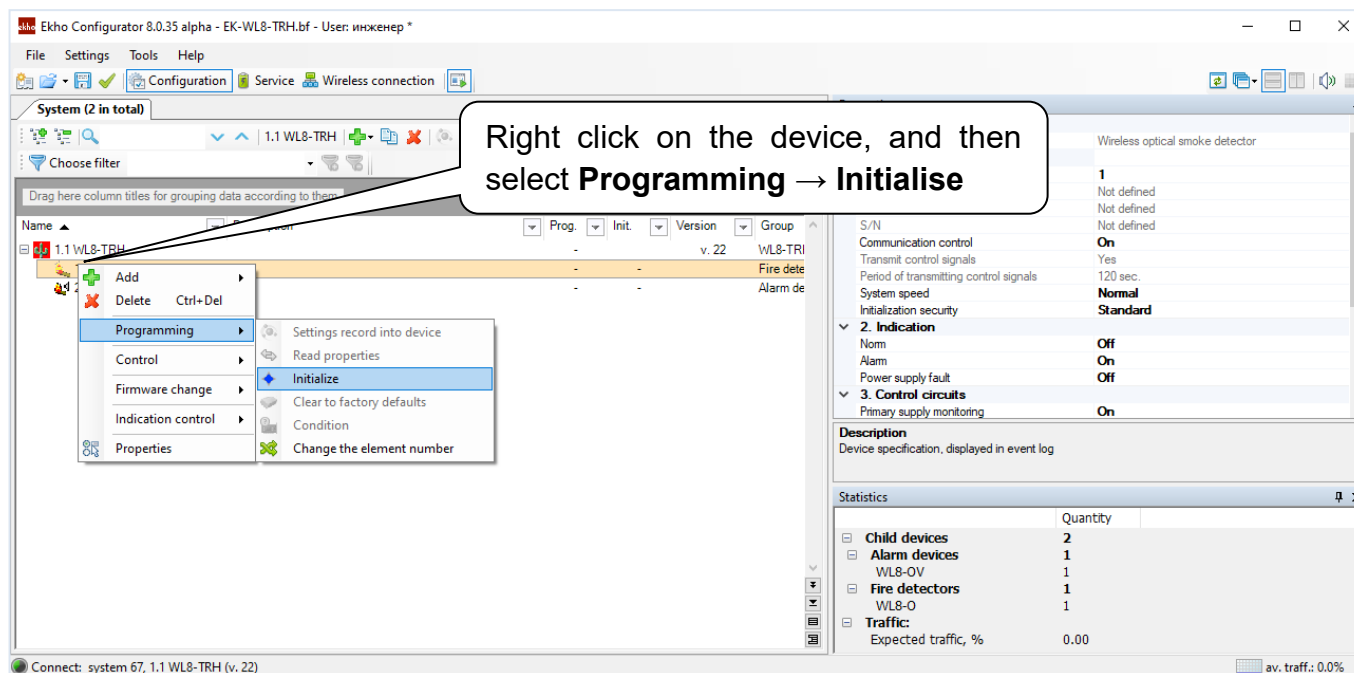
Ekho Configurator 8.0.35 alpha - EK-WL8-TRH.bf - User: инженер *

File Settings Tools Help

Configuration Service Wireless connection

System (2 in total)

1.1 WL8-TRH

Choose filter

Drag here column titles for grouping data according to them

Right click on the device, and then select **Programming → Initialise**

| Name | Description | Prog. | Init. | Version | Group |
|---|---|---|---|---|---|
| 1.1 WL8-TRH | | - | | v. 22 | WL8-TRI |
| | | - | - | | Fire dete |
| 2 | | - | - | | Alarm de |

Add
Delete Ctrl+Del
Programming
Control
Firmware change
Indication control
Properties

Settings record into device
Read properties
Initialize
Clear to factory defaults
Condition
Change the element number

Wireless optical smoke detector
1
Not defined
Not defined
S/N Not defined
Communication control On
Transmit control signals Yes
Period of transmitting control signals 120 sec.
System speed Normal
Initialization security Standard
2. Indication
Norm Off
Alarm On
Power supply fault Off
3. Control circuits
Primary supply monitoring On

Description
Device specification, displayed in event log

Statistics

| | Quantity |
|---|---|
| Child devices | 2 |
| Alarm devices | 1 |
| WL8-OV | 1 |
| Fire detectors | 1 |
| WL8-O | 1 |
| Traffic: | |
| Expected traffic, % | 0.00 |

Connect: system 67, 1.1 WL8-TRH (v. 22)
av. traff.: 0.0%